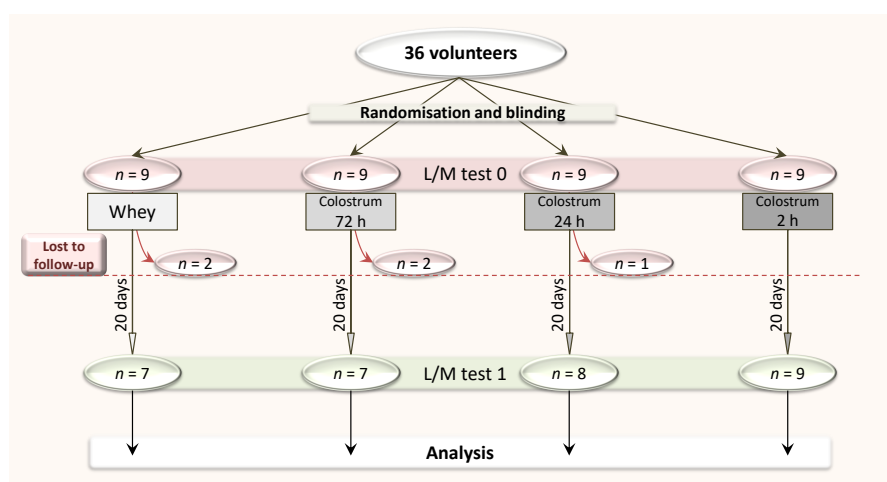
36 volunteers

Randomisation and blinding

$n = 9$ $n = 9$ L/M test 0 $n = 9$ $n = 9$

Whey

Colostrum 72 h

Colostrum 24 h

Colostrum 2 h

Lost to follow-up

$n = 2$ $n = 2$ $n = 1$

20 days 20 days 20 days 20 days

$n = 7$ $n = 7$ L/M test 1 $n = 8$ $n = 9$

Analysis